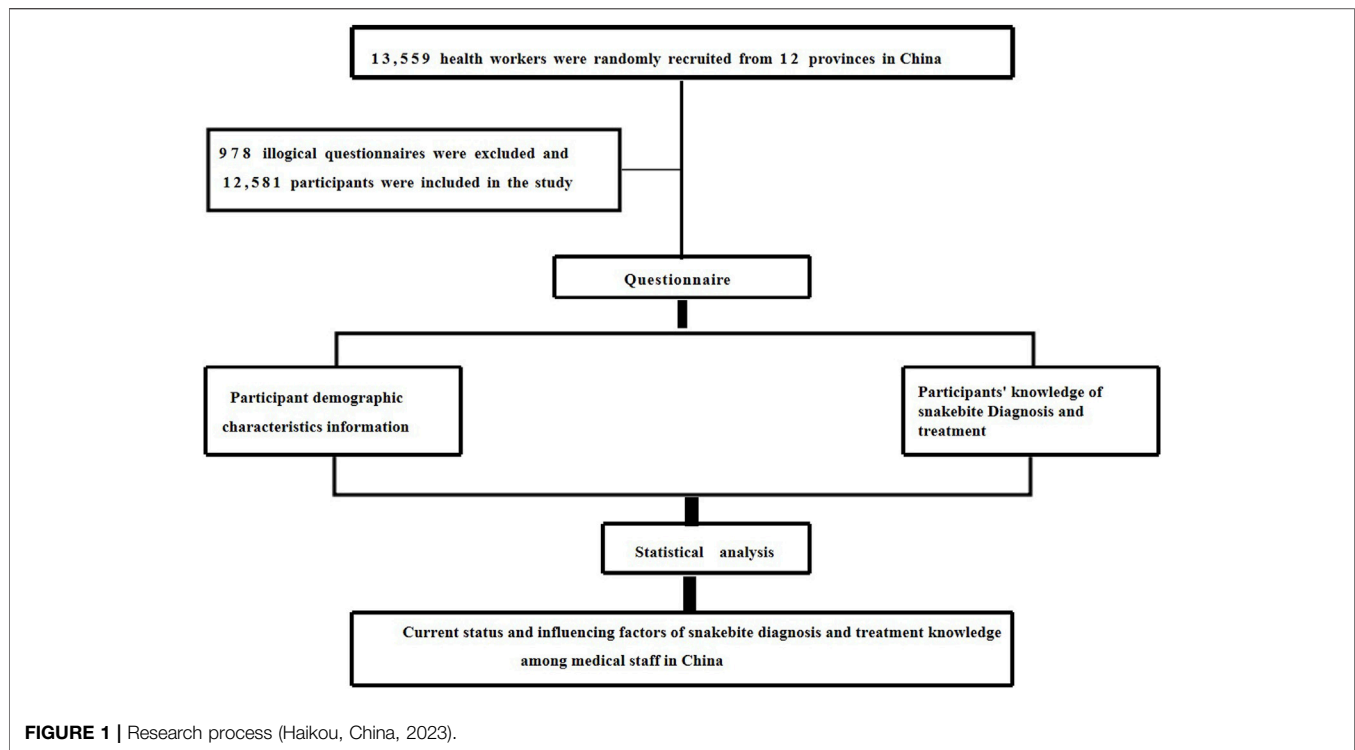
13,559 health workers were randomly recruited from 12 provinces in China

978 illogical questionnaires were excluded and 12,581 participants were included in the study

Questionnaire

Participant demographic characteristics information

Participants' knowledge of snakebite Diagnosis and treatment

Statistical analysis

Current status and influencing factors of snakebite diagnosis and treatment knowledge among medical staff in China

FIGURE 1 | Research process (Haikou, China, 2023).